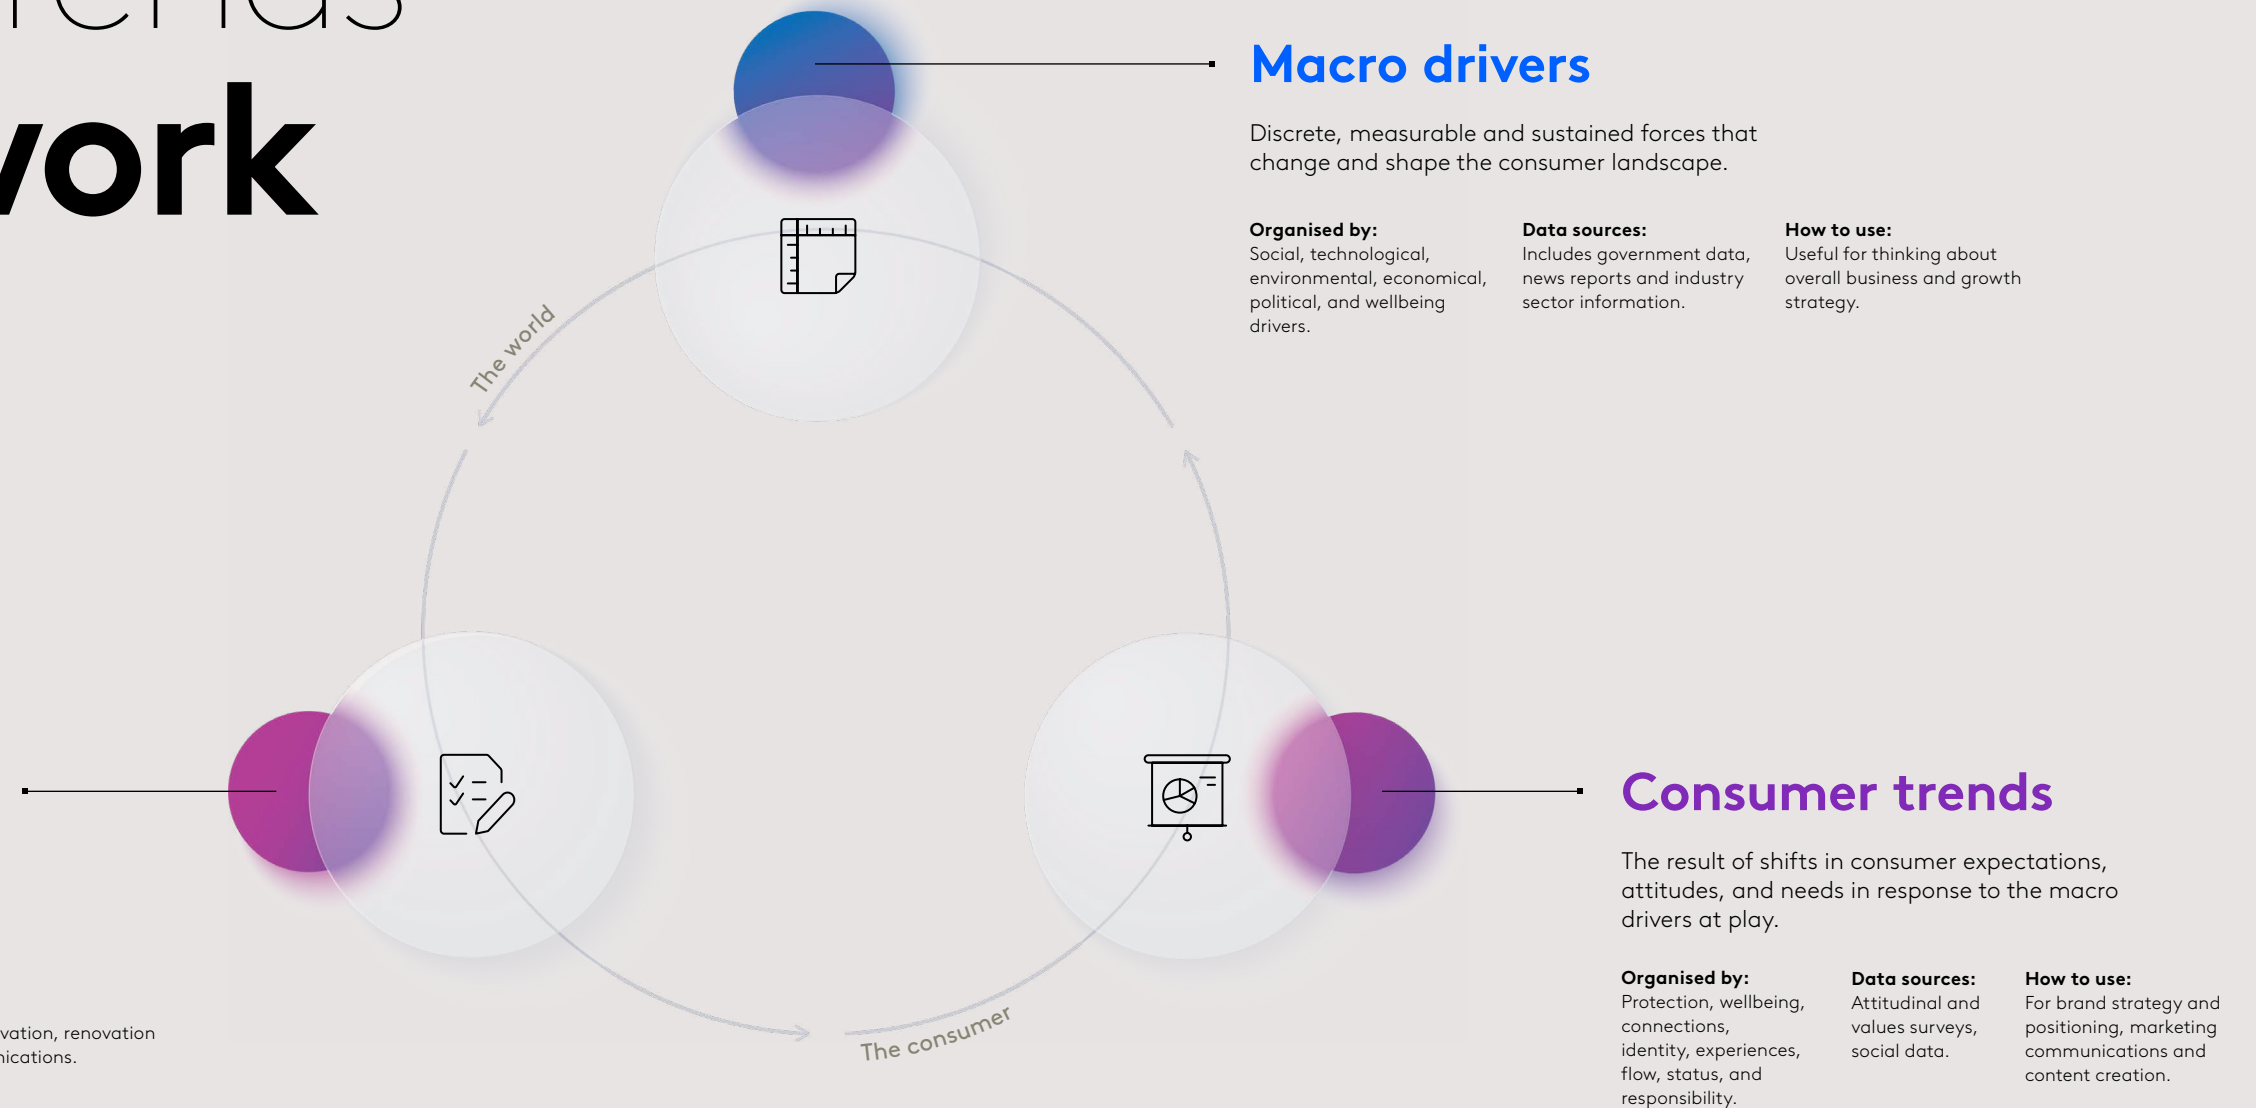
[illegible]
/ork

Macro drivers

Discrete, measurable and sustained forces that change and shape the consumer landscape.

Organised by:
Social, technological, environmental, economical, political, and wellbeing drivers.

Data sources:
Includes government data, news reports and industry sector information.

How to use:
Useful for thinking about overall business and growth strategy.

The world

The consumer

Consumer trends

The result of shifts in consumer expectations, attitudes, and needs in response to the macro drivers at play.

Organised by:
Protection, wellbeing, connections, identity, experiences, flow, status, and responsibility.

Data sources:
Attitudinal and values surveys, social data.

How to use:
For brand strategy and positioning, marketing communications and content creation.

vation, renovation
nications.